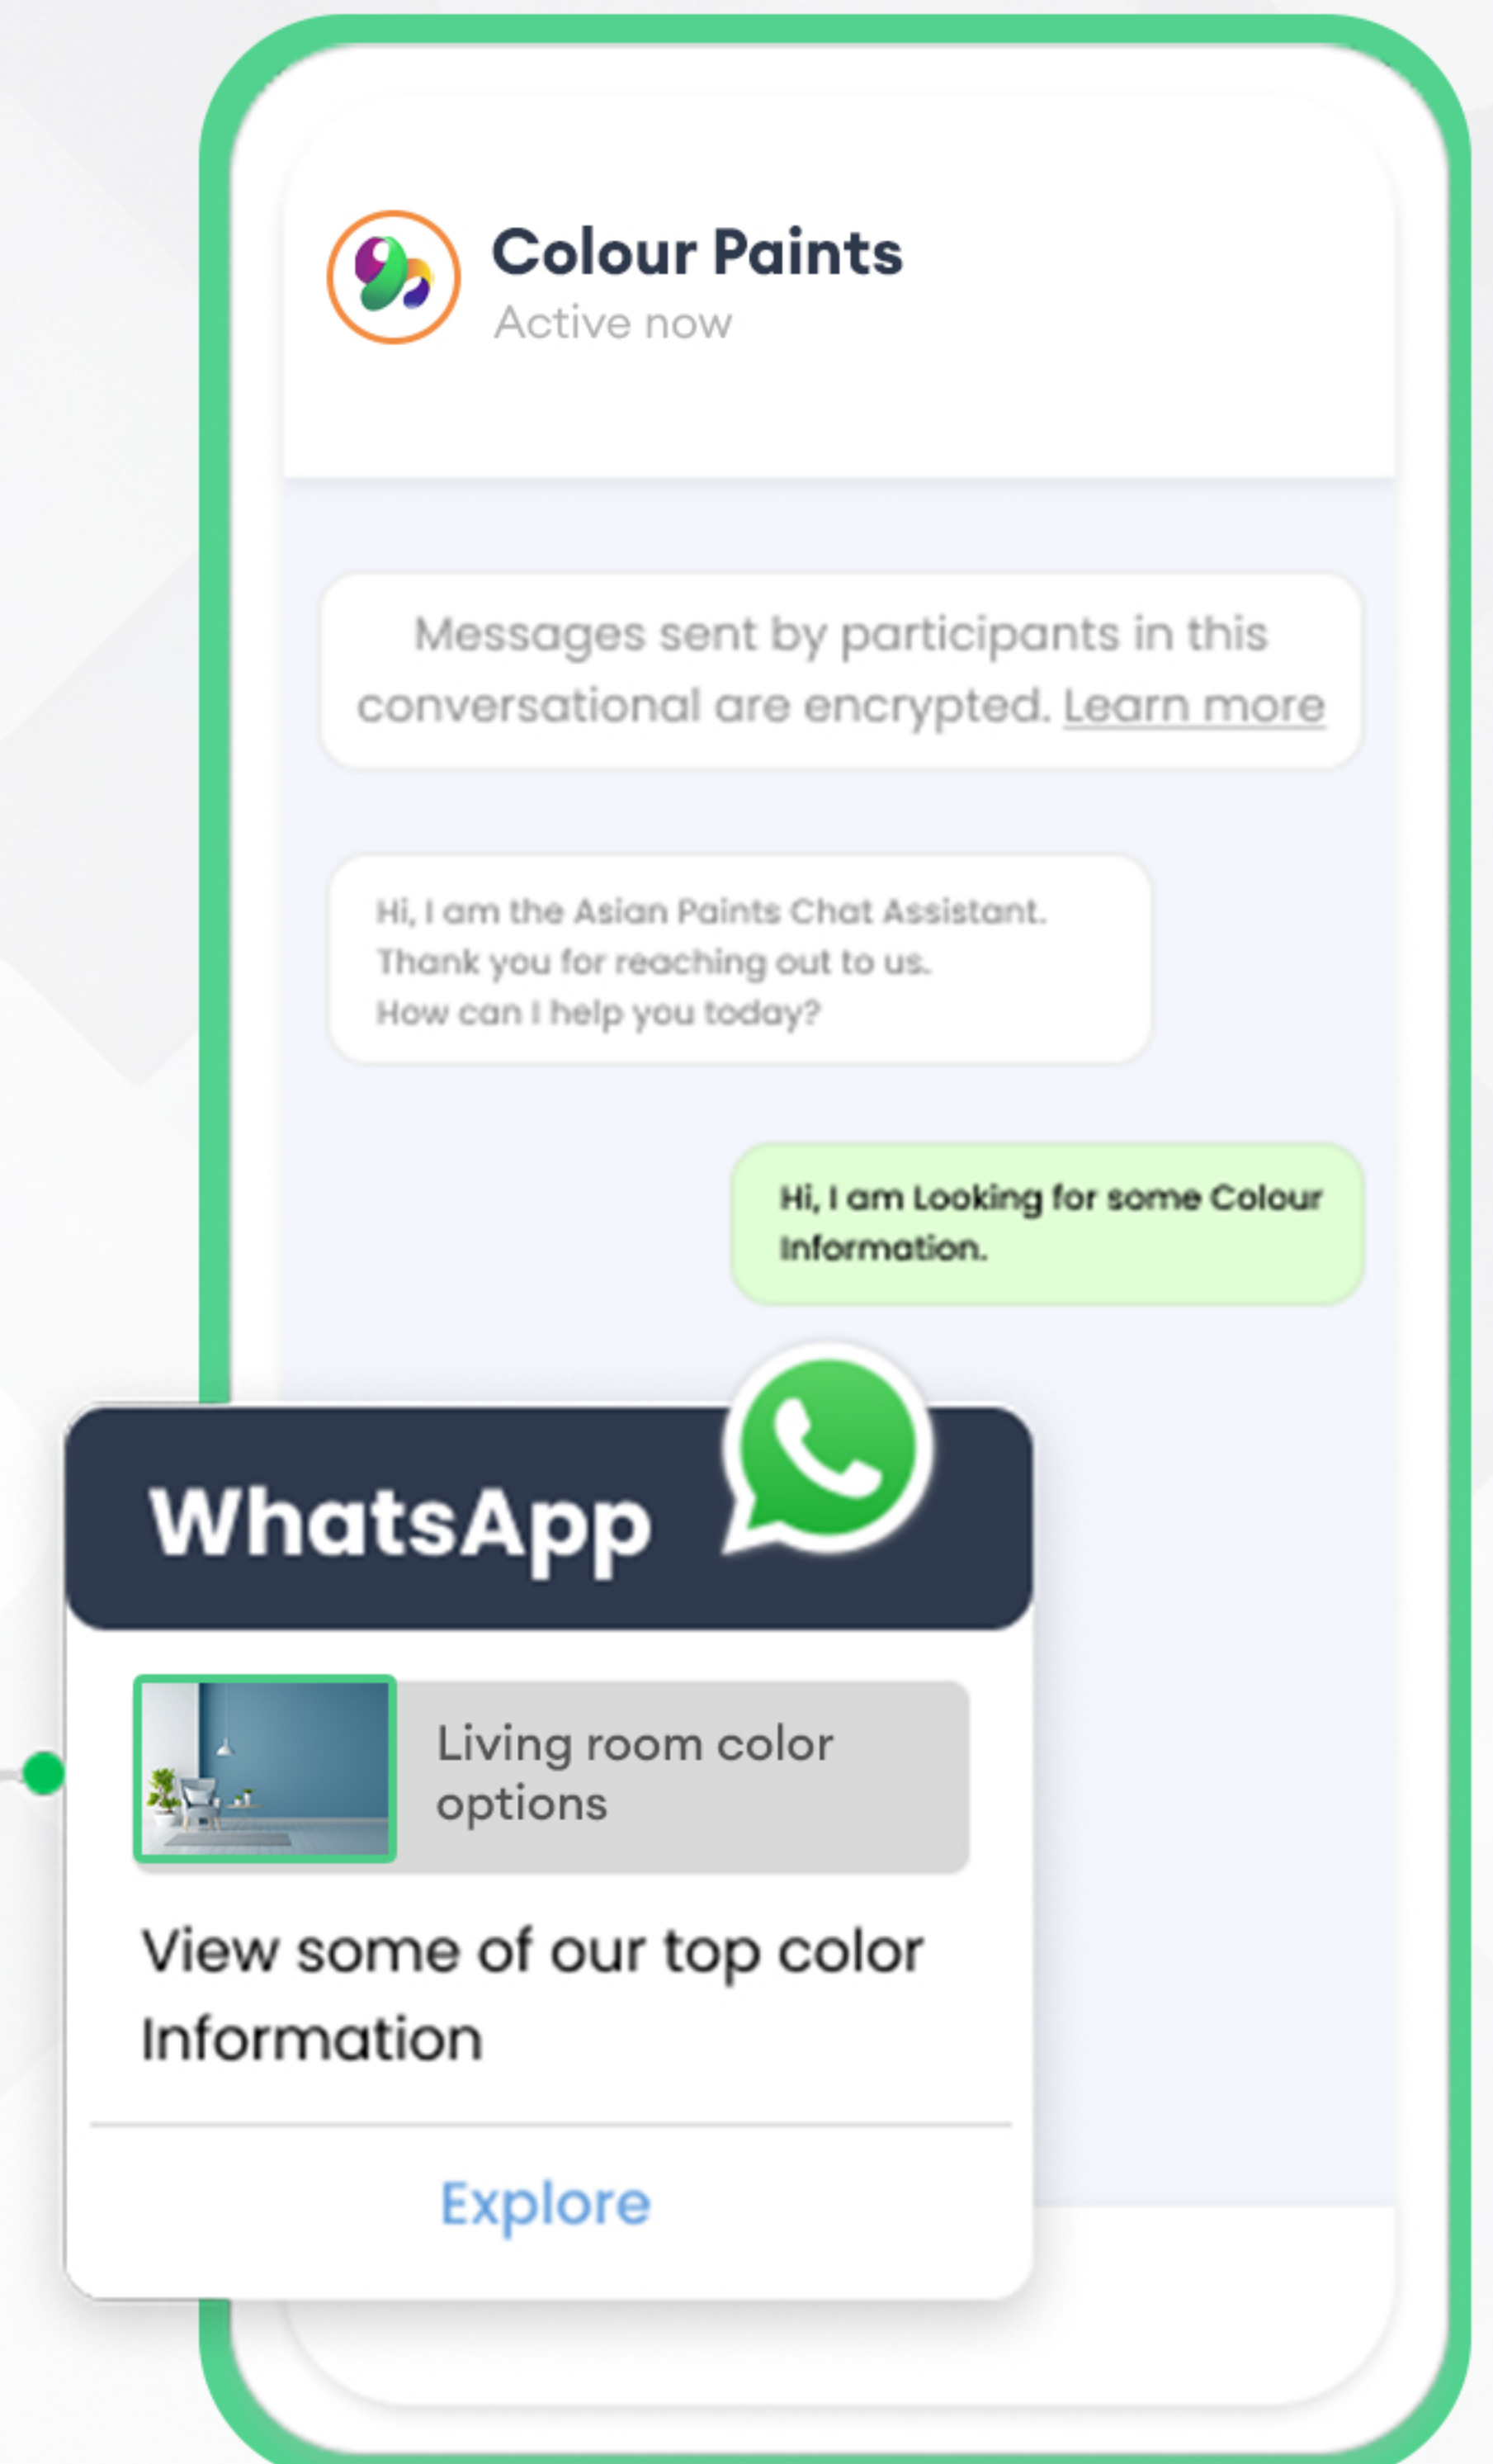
Colour Paints
Active now

Messages sent by participants in this conversational are encrypted. Learn more

Hi, I am the Asian Paints Chat Assistant.
Thank you for reaching out to us.
How can I help you today?

Hi, I am Looking for some Colour Information.

WhatsApp

Living room color options

View some of our top color Information

Explore